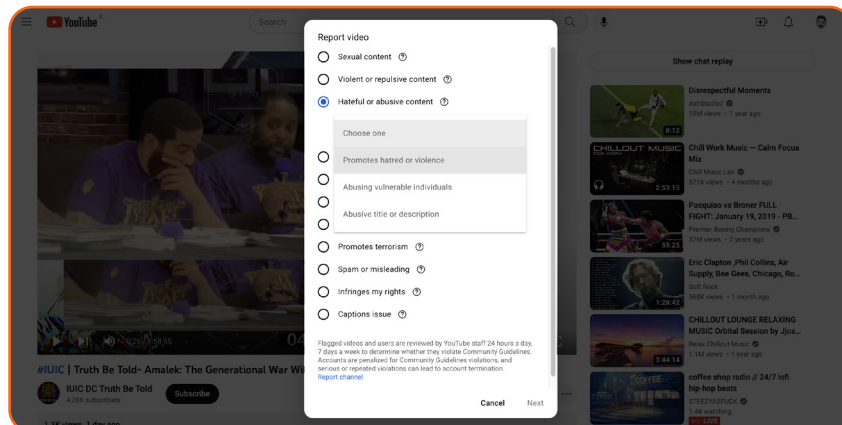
YouTube
Search

Report video
Sexual content
Violent or repulsive content
Hateful or abusive content
Choose one
Promotes hatred or violence
Abusing vulnerable individuals
Abusive title or description
Promotes terrorism
Spam or misleading
Infringes my rights
Captions issue

Flagged videos and users are reviewed by YouTube staff 24 hours a day, 7 days a week to determine whether they violate Community Guidelines. Accounts are penalized for Community Guidelines violations, and serious or repeated violations can lead to account termination.
Report channel

Cancel
Next

#IUIC | Truth Be Told- Amalek: The Generational War Wi
IUIC DC Truth Be Told
4.25K subscribers
Subscribe
1.3K views 1 day ago

Show chat replay

Disrespectful Moments
Antibudzz
10M views • 1 year ago
8:12

Chill Work Music — Calm Focus Mix
Chill Music Lab
571K views • 4 months ago
2:53:15

Pacquiao vs Broner FULL FIGHT: January 19, 2019 - PB...
Premier Boxing Champions
37M views • 2 years ago
55:25

Eric Clapton ,Phil Collins, Air Supply, Bee Gees, Chicago, Ro...
Soft Rock
568K views • 1 month ago
1:28:42

CHILLOUT LOUNGE RELAXING MUSIC Orbital Session by Jjos...
Relax Chillout Music
1.1M views • 1 year ago
3:44:14

coffee shop radio // 24/7 lofi hip-hop beats
STEEZYASFUCK
1.4K watching
LIVE